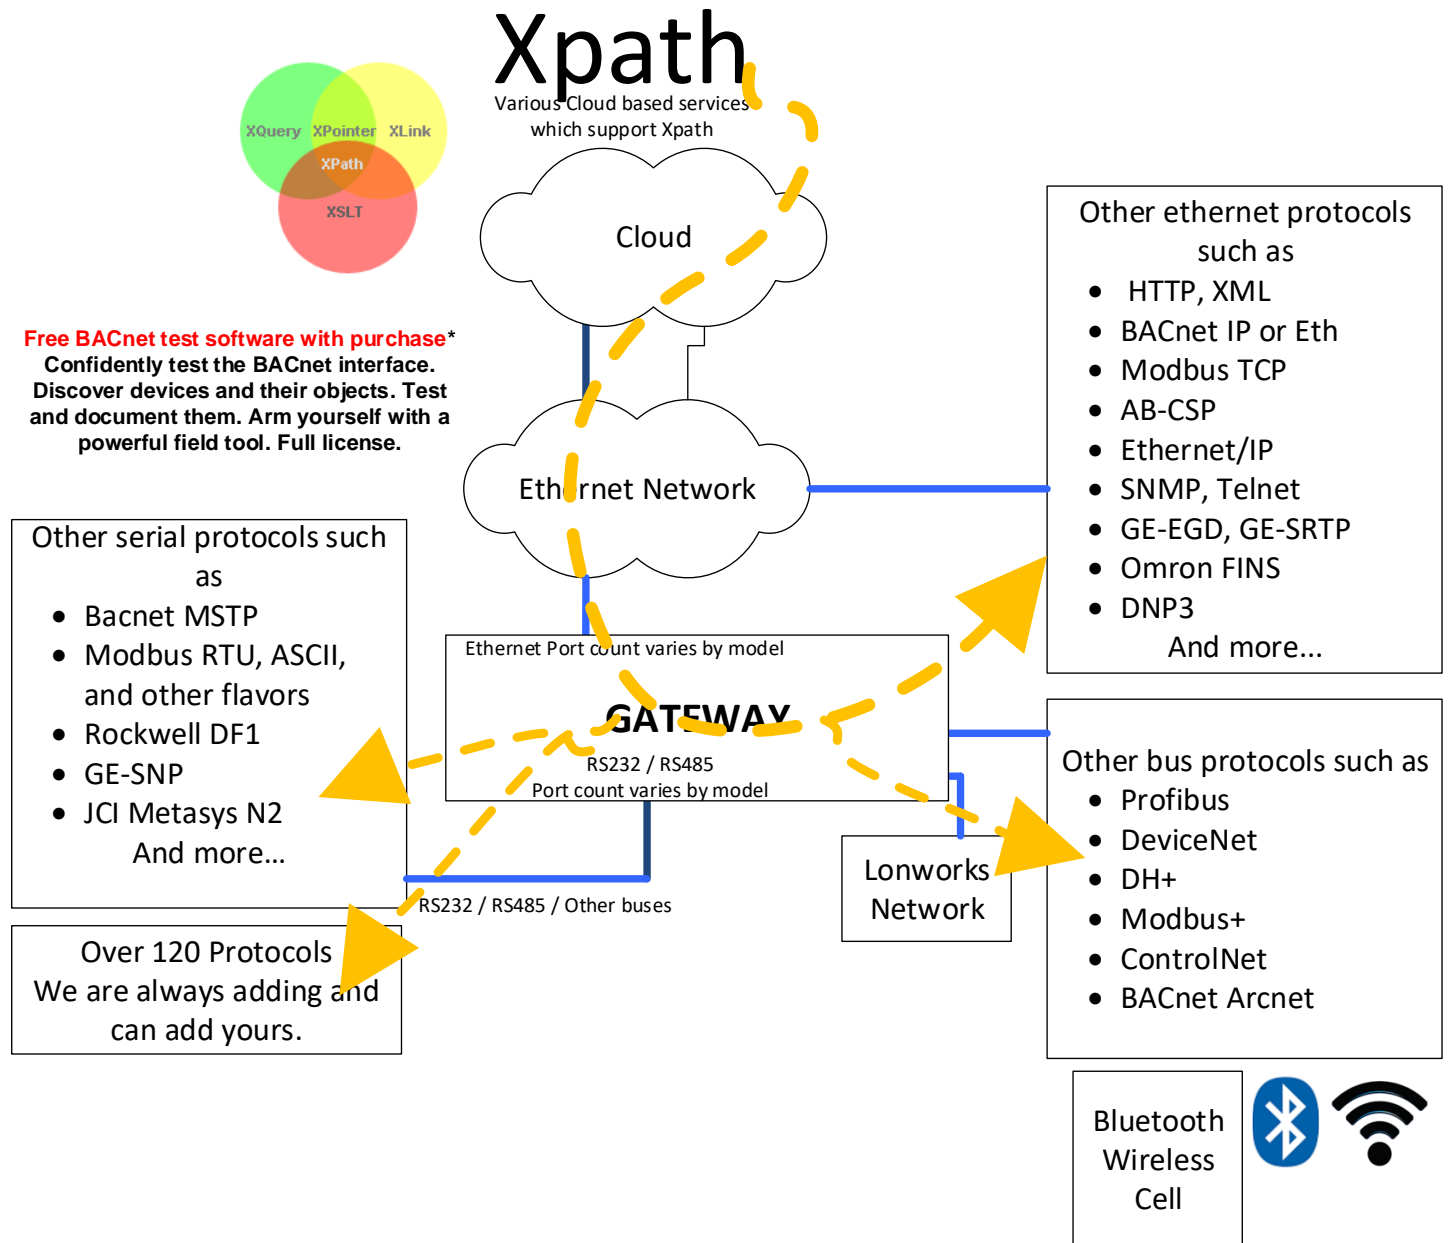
Xpath

Various Cloud based services which support Xpath

XQuery XPointer XLink
XPath
XSLT

Cloud

Free BACnet test software with purchase*
Confidently test the BACnet interface. Discover devices and their objects. Test and document them. Arm yourself with a powerful field tool. Full license.

Ethernet Network

Other ethernet protocols such as
- HTTP, XML
- BACnet IP or Eth
- Modbus TCP
- AB-CSP
- Ethernet/IP
- SNMP, Telnet
- GE-EGD, GE-SRTP
- Omron FINS
- DNP3

And more...

Other serial protocols such as
- Bacnet MSTP
- Modbus RTU, ASCII, and other flavors
- Rockwell DF1
- GE-SNP
- JCI Metasys N2

And more...

Ethernet Port count varies by model

GATEWAY

RS232 / RS485
Port count varies by model

RS232 / RS485 / Other buses

Lonworks Network

Other bus protocols such as
- Profibus
- DeviceNet
- DH+
- Modbus+
- ControlNet
- BACnet Arcnet

Over 120 Protocols
We are always adding and can add yours.

Bluetooth
Wireless
Cell